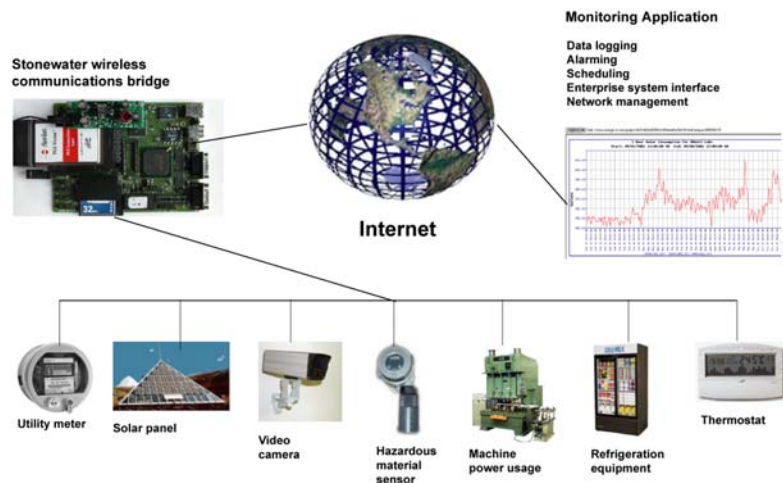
Monitoring Application

Data logging
Alarming
Scheduling
Enterprise system interface
Network management

Stonewater wireless communications bridge

32

Internet

Utility meter

Solar panel

Video camera

Hazardous material sensor

Machine power usage

Refrigeration equipment

Thermostat